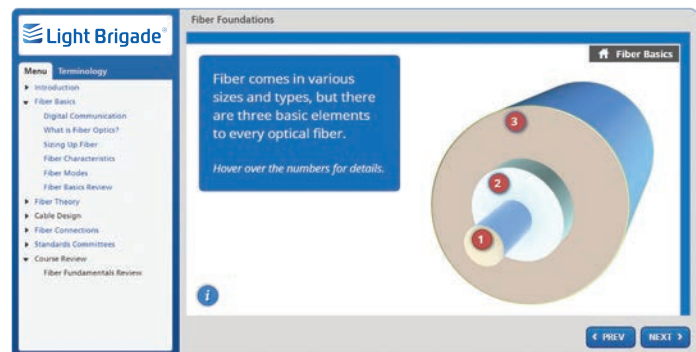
Light Brigade®

Menu Terminology

Introduction
Fiber Basics
Digital Communication
What is Fiber Optics?
Sizing Up Fiber
Fiber Characteristics
Fiber Modes
Fiber Basics Review
Fiber Theory
Cable Design
Fiber Connections
Standards Committees
Course Review
Fiber Fundamentals Review

Fiber Foundations

Fiber Basics

Fiber comes in various sizes and types, but there are three basic elements to every optical fiber.

Hover over the numbers for details.

3

2

1

i

‹ PREV

NEXT ›